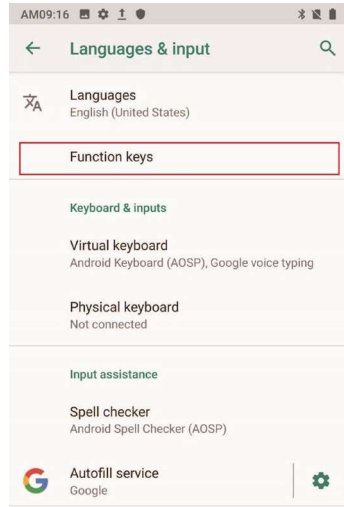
AM09:16

Languages & input

Languages
English (United States)

Function keys

Keyboard & inputs

Virtual keyboard
Android Keyboard (AOSP), Google voice typing

Physical keyboard
Not connected

Input assistance

Spell checker
Android Spell Checker (AOSP)

Autofill service
Google